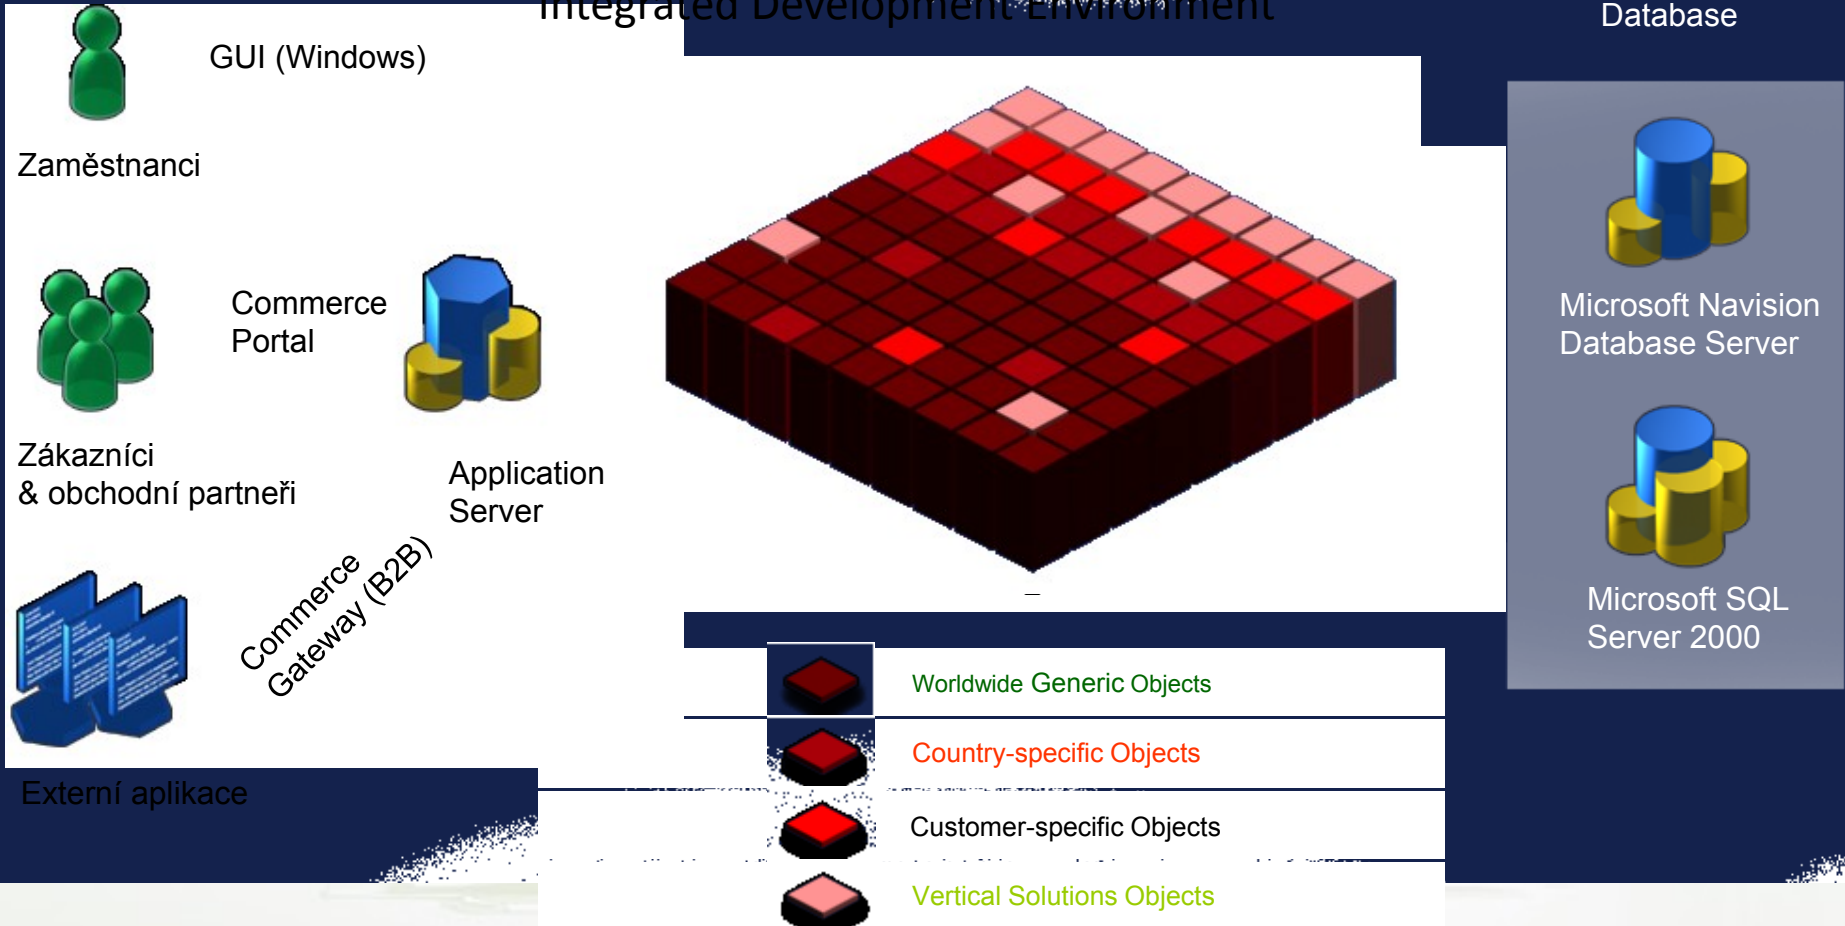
Integrated Development Environment

Database

GUI (Windows)

Zaměstnanci

Commerce Portal

Zákazníci & obchodní partneři

Application Server

Commerce Gateway (B2B)

Externí aplikace

Microsoft Navision Database Server

Microsoft SQL Server 2000

Worldwide Generic Objects

Country-specific Objects

Customer-specific Objects

Vertical Solutions Objects